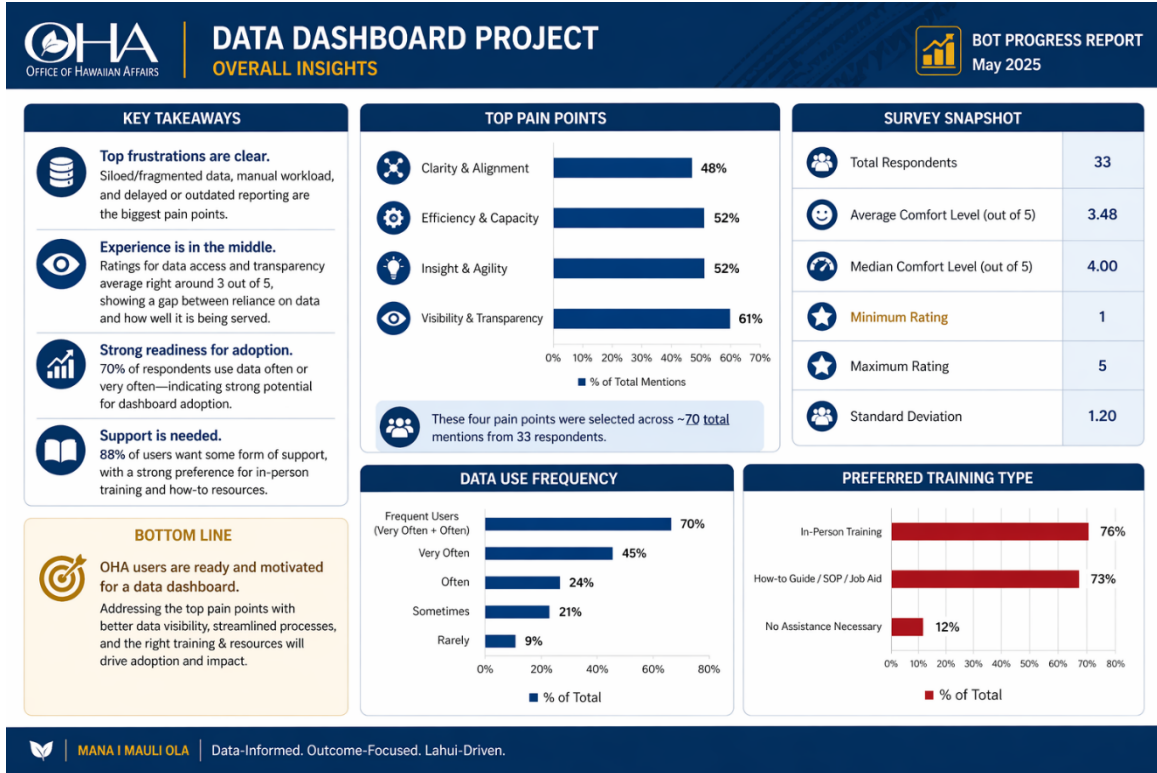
OHA
OFFICE OF HAWAIIAN AFFAIRS

DATA DASHBOARD PROJECT
OVERALL INSIGHTS

BOT PROGRESS REPORT
May 2025

KEY TAKEAWAYS

Top frustrations are clear.
Siloed/fragmented data, manual workload, and delayed or outdated reporting are the biggest pain points.

Experience is in the middle.
Ratings for data access and transparency average right around 3 out of 5, showing a gap between reliance on data and how well it is being served.

Strong readiness for adoption.
70% of respondents use data often or very often—indicating strong potential for dashboard adoption.

Support is needed.
88% of users want some form of support, with a strong preference for in-person training and how-to resources.

BOTTOM LINE

OHA users are ready and motivated for a data dashboard.
Addressing the top pain points with better data visibility, streamlined processes, and the right training & resources will drive adoption and impact.

TOP PAIN POINTS

Clarity & Alignment 48%
Efficiency & Capacity 52%
Insight & Agility 52%
Visibility & Transparency 61%

0% 10% 20% 30% 40% 50% 60% 70%

% of Total Mentions

These four pain points were selected across ~70 total mentions from 33 respondents.

SURVEY SNAPSHOT

| Total Respondents | 33 |
|---|---|
| Average Comfort Level (out of 5) | 3.48 |
| Median Comfort Level (out of 5) | 4.00 |
| Minimum Rating | 1 |
| Maximum Rating | 5 |
| Standard Deviation | 1.20 |

DATA USE FREQUENCY

Frequent Users (Very Often + Often) 70%
Very Often 45%
Often 24%
Sometimes 21%
Rarely 9%

0% 20% 40% 60% 80%

% of Total

PREFERRED TRAINING TYPE

In-Person Training 76%
How-to Guide / SOP / Job Aid 73%
No Assistance Necessary 12%

0% 10% 20% 30% 40% 50% 60% 70% 80%

% of Total

MANA I MAULI OLA | Data-Informed. Outcome-Focused. Lahui-Driven.